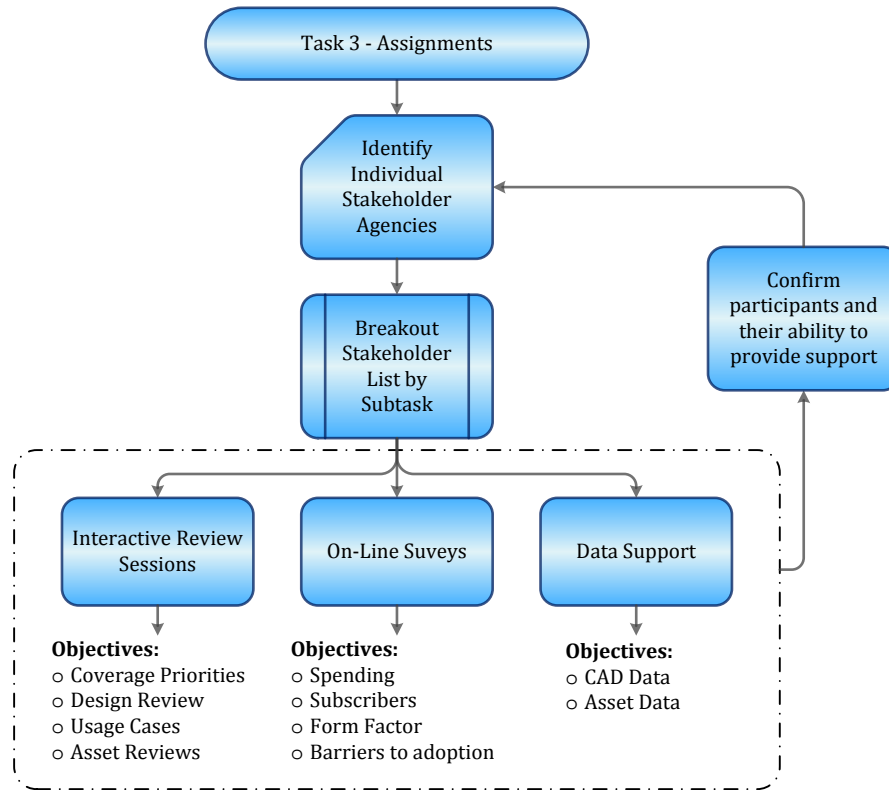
Task 3 - Assignments

Identify Individual Stakeholder Agencies

Confirm participants and their ability to provide support

Breakout Stakeholder List by Subtask

Interactive Review Sessions

On-Line Suveys

Data Support

**Objectives:**
○ Coverage Priorities
○ Design Review
○ Usage Cases
○ Asset Reviews

**Objectives:**
○ Spending
○ Subscribers
○ Form Factor
○ Barriers to adoption

**Objectives:**
○ CAD Data
○ Asset Data